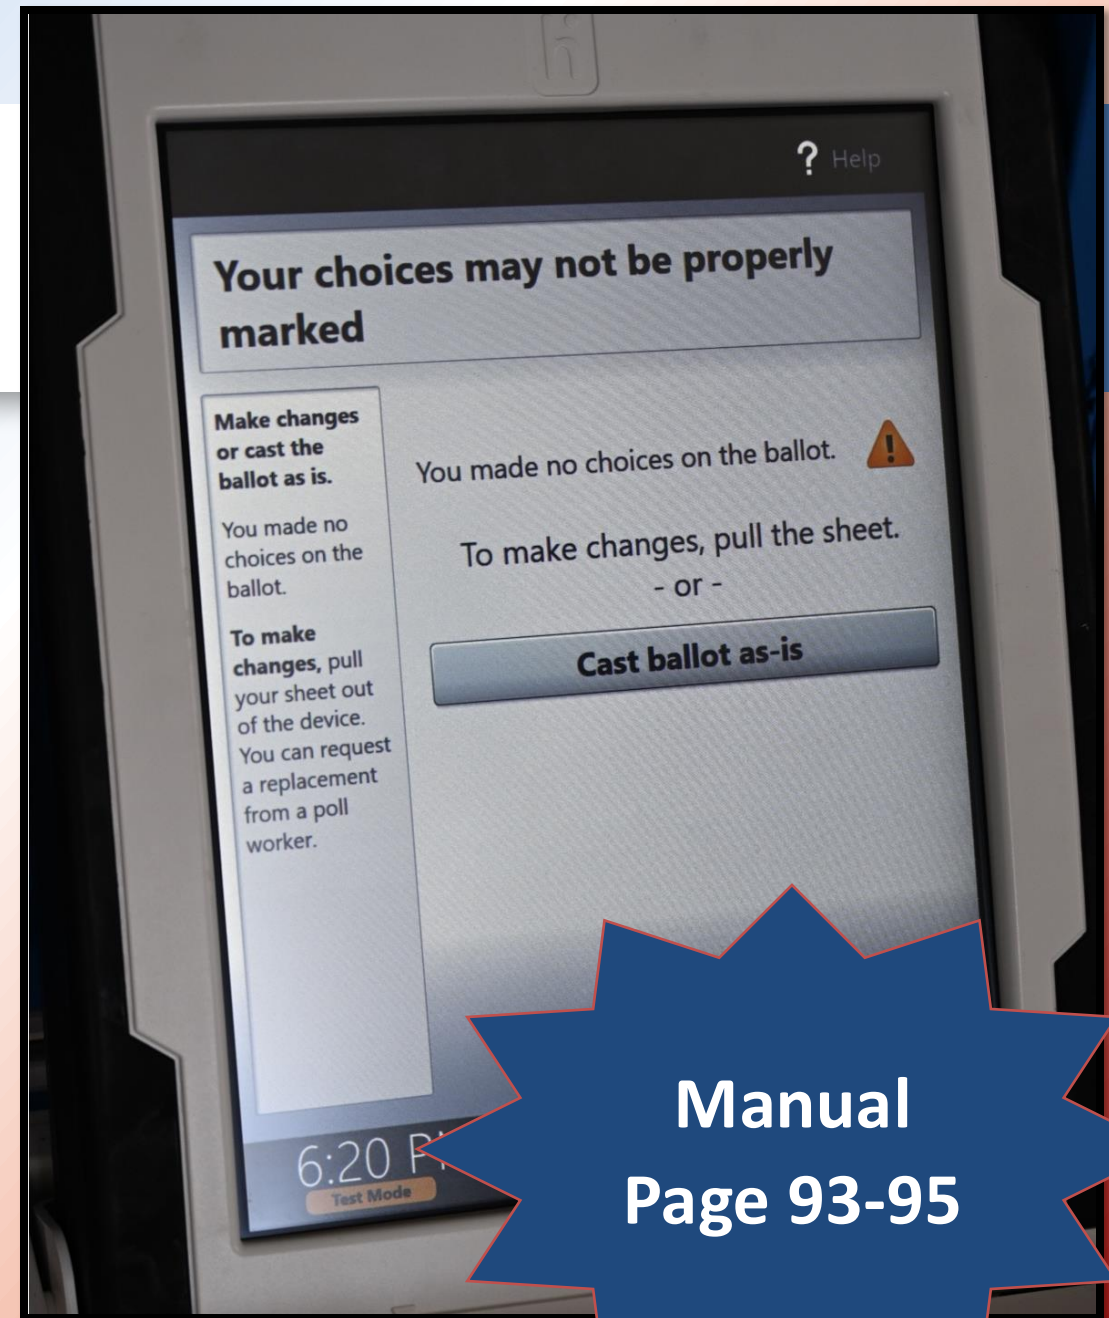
? Help

Your choices may not be properly marked

Make changes or cast the ballot as is.

You made no choices on the ballot.

To make changes, pull your sheet out of the device. You can request a replacement from a poll worker.

You made no choices on the ballot.

To make changes, pull the sheet.
- or -

Cast ballot as-is

6:20 P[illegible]
Test Mode

Manual
Page 93-95